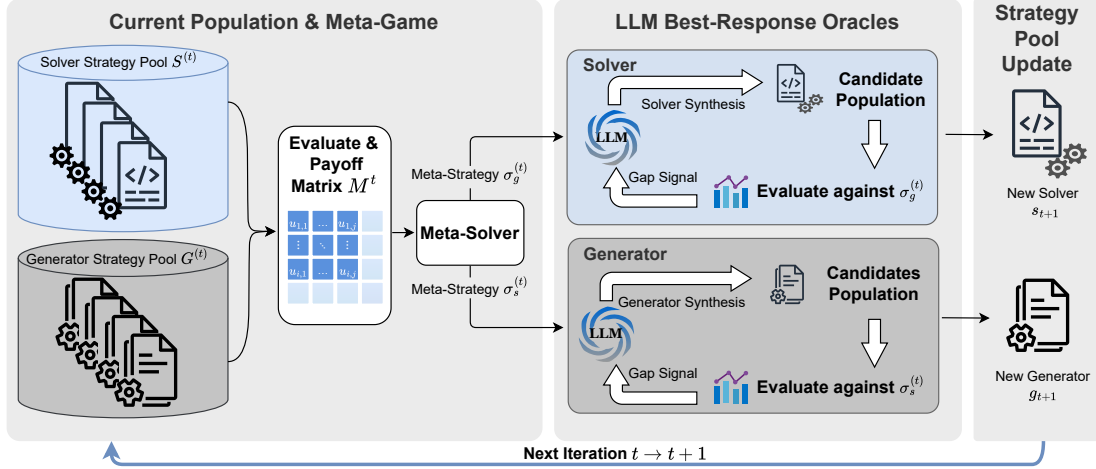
Current Population & Meta-Game

Solver Strategy Pool $S^{(t)}$

Generator Strategy Pool $G^{(t)}$

Evaluate & Payoff Matrix $M^t$

$u_{1,1}$ ... $u_{1,j}$
⋮ ⋱ ⋮
$u_{i,1}$ ... $u_{i,j}$

Meta-Strategy $\sigma_g^{(t)}$

Meta-Solver

Meta-Strategy $\sigma_s^{(t)}$

LLM Best-Response Oracles

Solver

Solver Synthesis

LLM

Candidate Population

Gap Signal

Evaluate against $\sigma_g^{(t)}$

Generator

Generator Synthesis

LLM

Candidates Population

Gap Signal

Evaluate against $\sigma_s^{(t)}$

Strategy Pool Update

New Solver $s_{t+1}$

New Generator $g_{t+1}$

Next Iteration $t \to t+1$